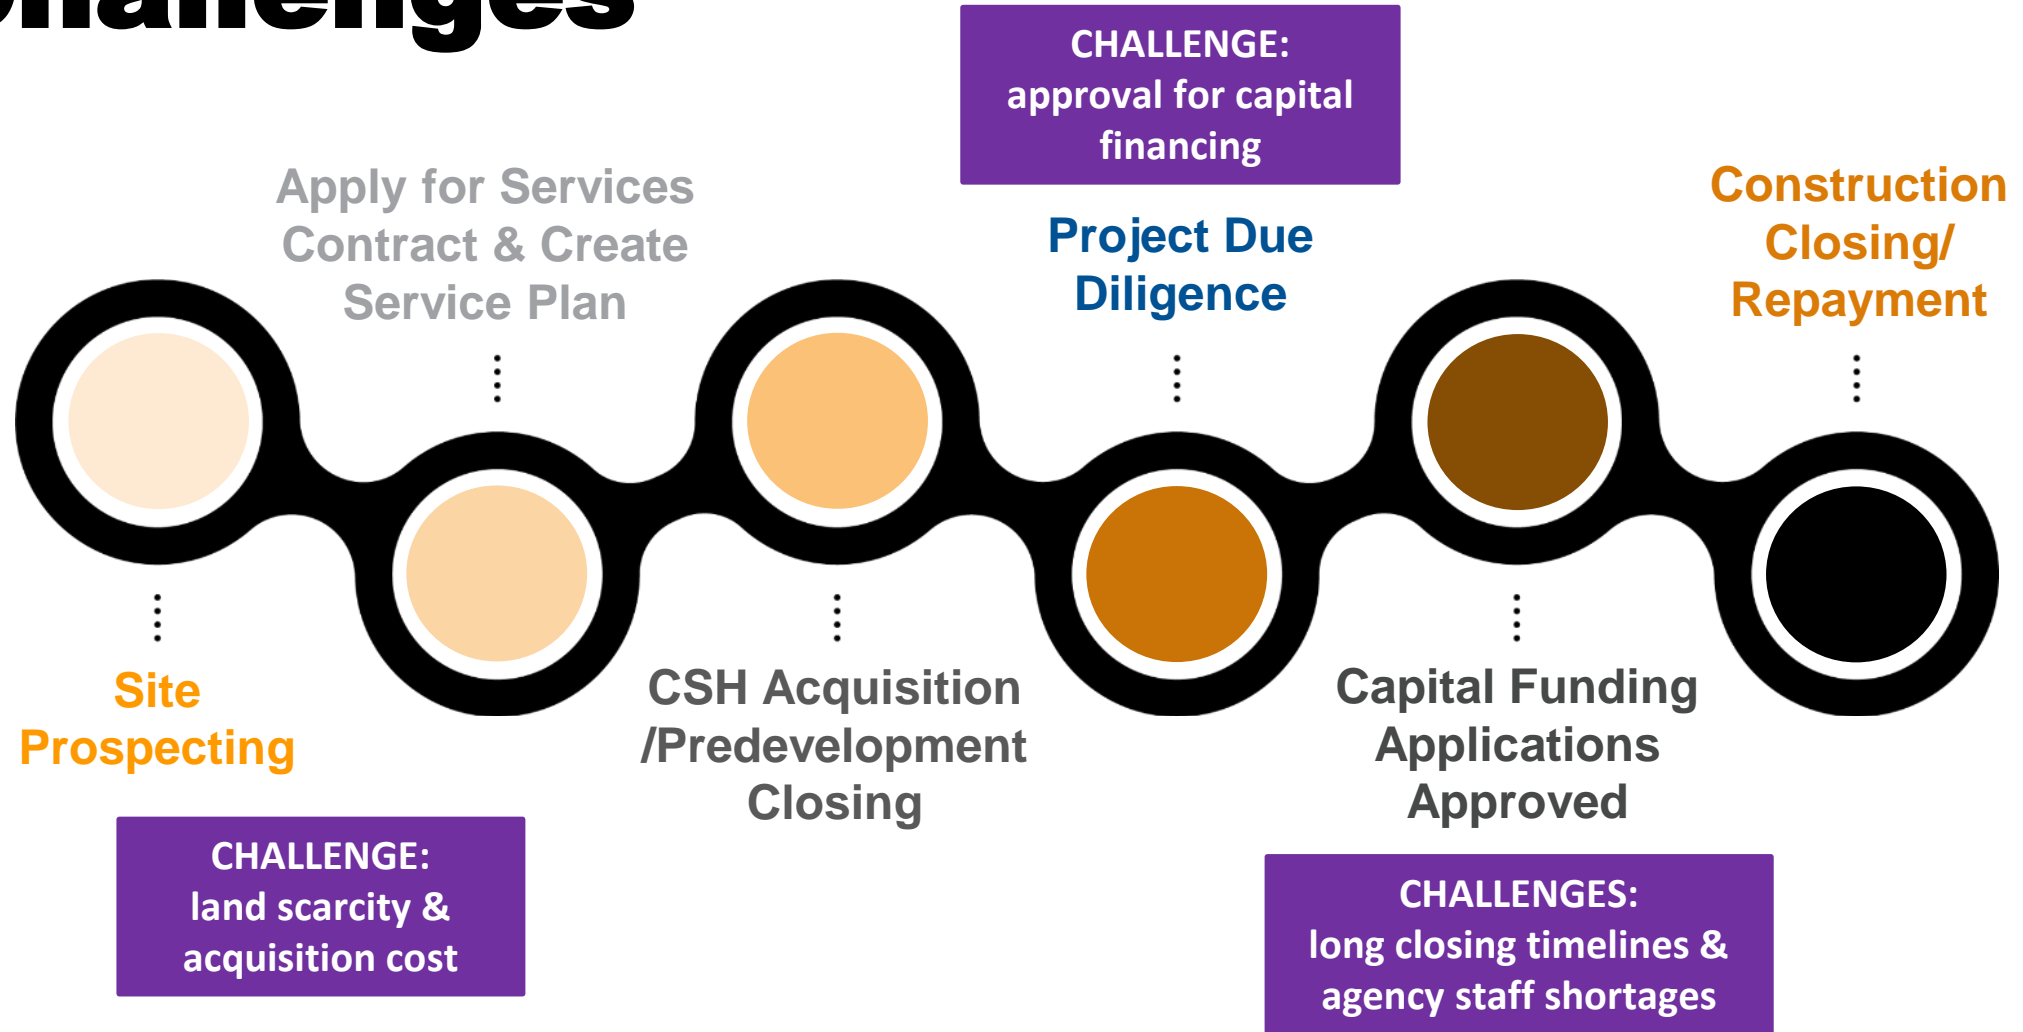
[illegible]hallenges

CHALLENGE: approval for capital financing

Apply for Services Contract & Create Service Plan

Project Due Diligence

Construction Closing/ Repayment

Site Prospecting

CSH Acquisition /Predevelopment Closing

Capital Funding Applications Approved

CHALLENGE: land scarcity & acquisition cost

CHALLENGES: long closing timelines & agency staff shortages